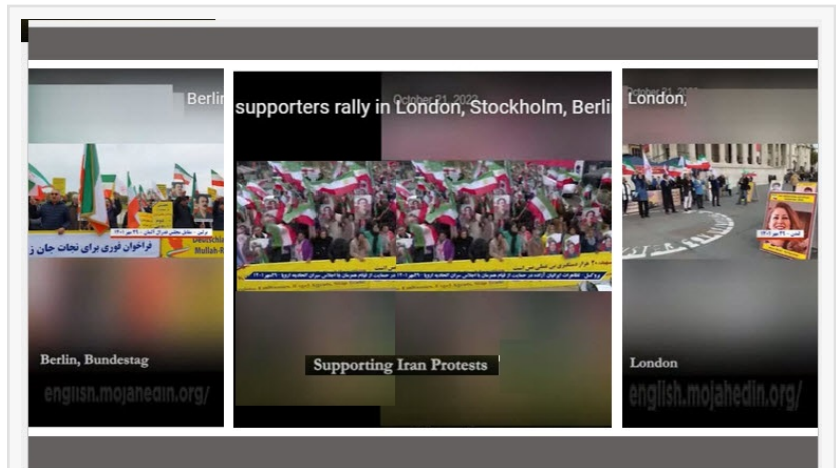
Berlin

supporters rally in London, Stockholm, Berli

October 21, 2022

London,

October 21, 2022

فراخوان فوری برای نجات جان ز

Deutsche

Mullah-R

Berlin, Bundestag

english.mojahedin.org/

Supporting Iran Protests

London

english.mojahedin.org/